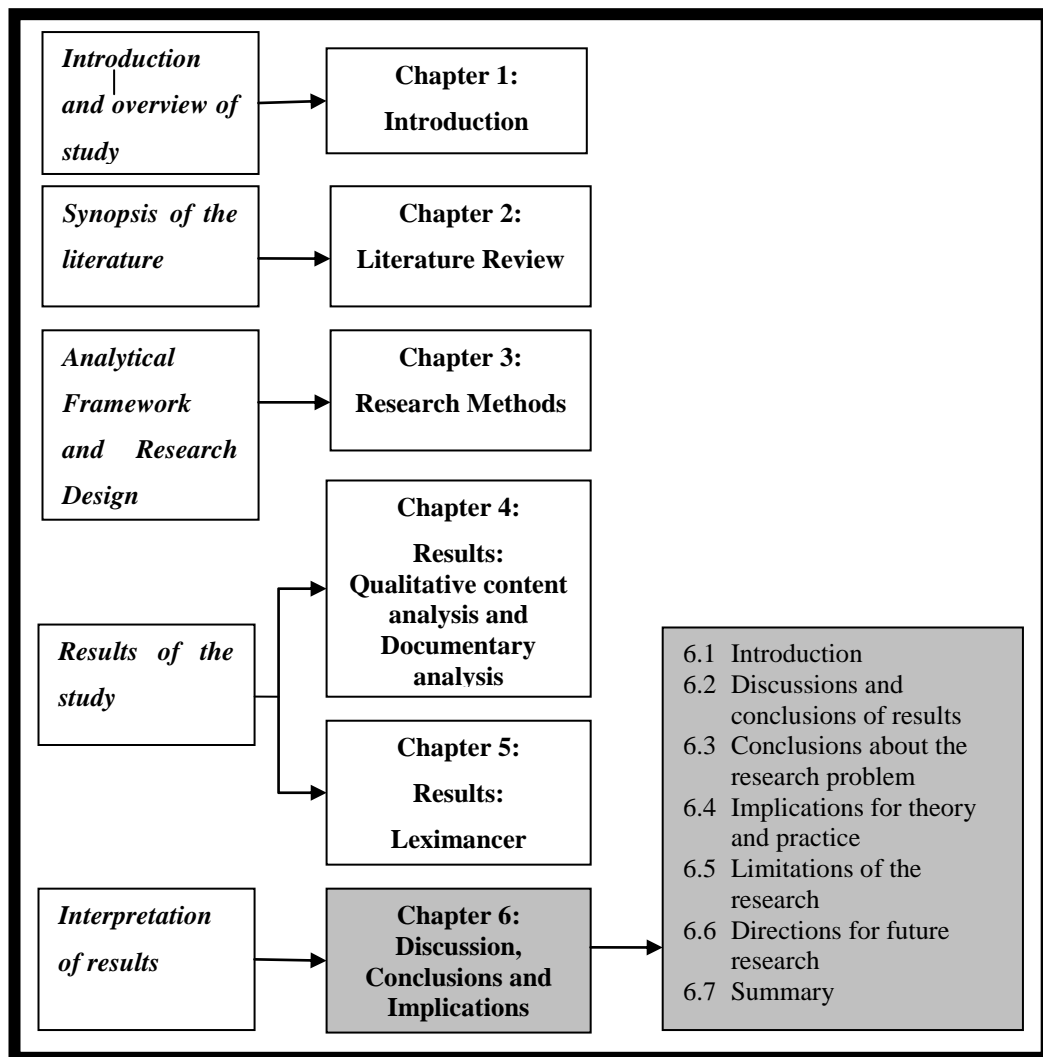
Introduction and overview of study

Chapter 1: Introduction

Synopsis of the literature

Chapter 2: Literature Review

Analytical Framework and Research Design

Chapter 3: Research Methods

Results of the study

Chapter 4: Results: Qualitative content analysis and Documentary analysis

Chapter 5: Results: Leximancer

Interpretation of results

Chapter 6: Discussion, Conclusions and Implications

6.1 Introduction
6.2 Discussions and conclusions of results
6.3 Conclusions about the research problem
6.4 Implications for theory and practice
6.5 Limitations of the research
6.6 Directions for future research
6.7 Summary